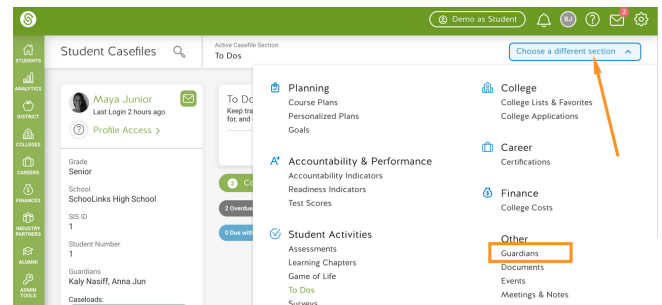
Demo as Student

BJ

2

STUDENTS

ANALYTICS

DISTRICT

COLLEGES

CAREERS

FINANCES

INDUSTRY PARTNERS

ALUMNI

ADMIN TOOLS

Student Casefiles

Active Casefile Section
To Dos

Choose a different section

Maya Junior
Last Login 2 hours ago

Profile Access >

Grade
Senior

School
SchooLinks High School

SIS ID
1

Student Number
1

Guardians
Kaly Nasiff, Anna Jun

Caseloads:

To Do
Keep tra
for, and

2 Co

2 Overdue

0 Due with

Planning
Course Plans
Personalized Plans
Goals

Accountability & Performance
Accountability Indicators
Readiness Indicators
Test Scores

Student Activities
Assessments
Learning Chapters
Game of Life
To Dos
Surveys

College
College Lists & Favorites
College Applications

Career
Certifications

Finance
College Costs

Other
Guardians
Documents
Events
Meetings & Notes